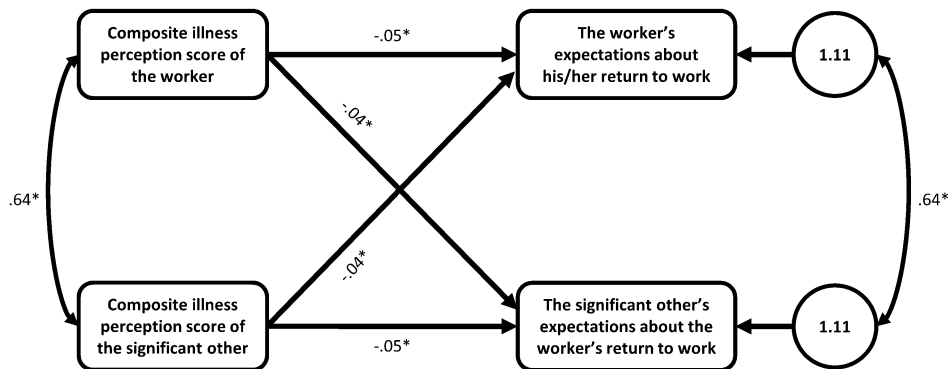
Composite illness perception score of the worker

-.05*

The worker's expectations about his/her return to work

1.11

-.04*

.64*

.64*

-.04*

Composite illness perception score of the significant other

-.05*

The significant other's expectations about the worker's return to work

1.11